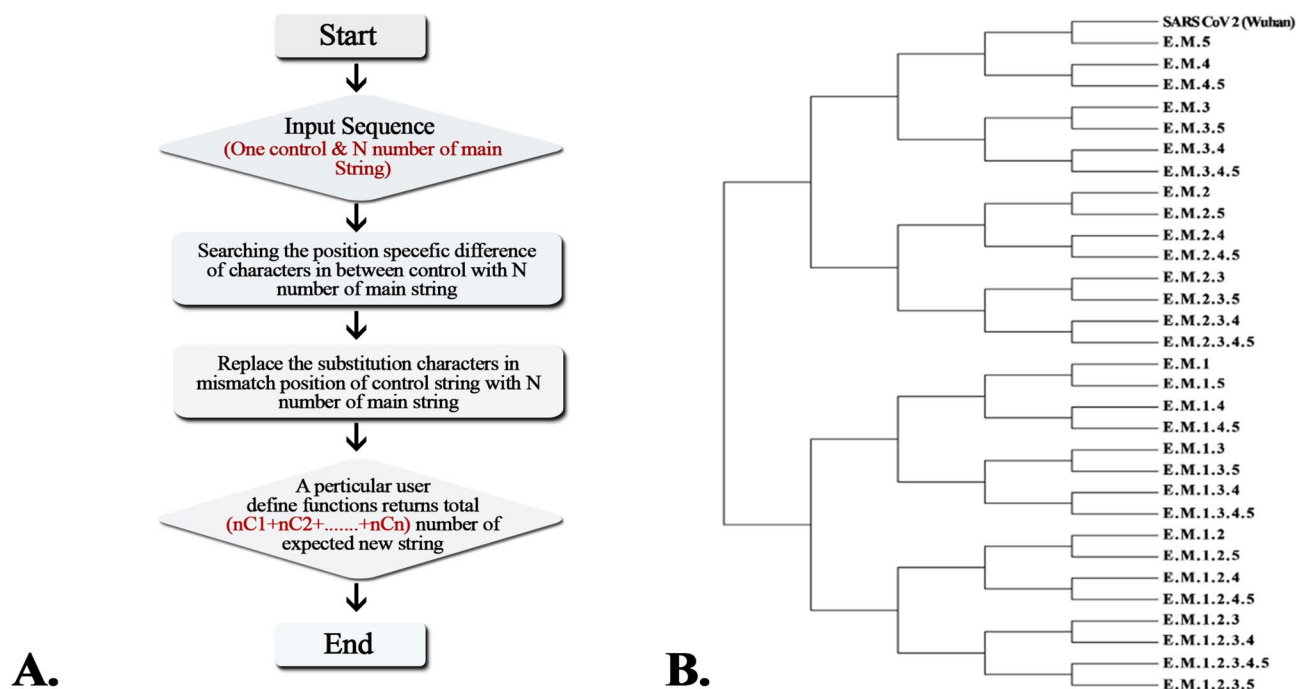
Start

Input Sequence
(One control & N number of main String)

Searching the position specefic difference of characters in between control with N number of main string

Replace the substitution characters in mismatch position of control string with N number of main string

A perticular user define functions returns total (nC1+nC2+.......+nCn) number of expected new string

End

A.

SARS CoV 2 (Wuhan)
E.M.5
E.M.4
E.M.4.5
E.M.3
E.M.3.5
E.M.3.4
E.M.3.4.5
E.M.2
E.M.2.5
E.M.2.4
E.M.2.4.5
E.M.2.3
E.M.2.3.5
E.M.2.3.4
E.M.2.3.4.5
E.M.1
E.M.1.5
E.M.1.4
E.M.1.4.5
E.M.1.3
E.M.1.3.5
E.M.1.3.4
E.M.1.3.4.5
E.M.1.2
E.M.1.2.5
E.M.1.2.4
E.M.1.2.4.5
E.M.1.2.3
E.M.1.2.3.4
E.M.1.2.3.4.5
E.M.1.2.3.5

B.